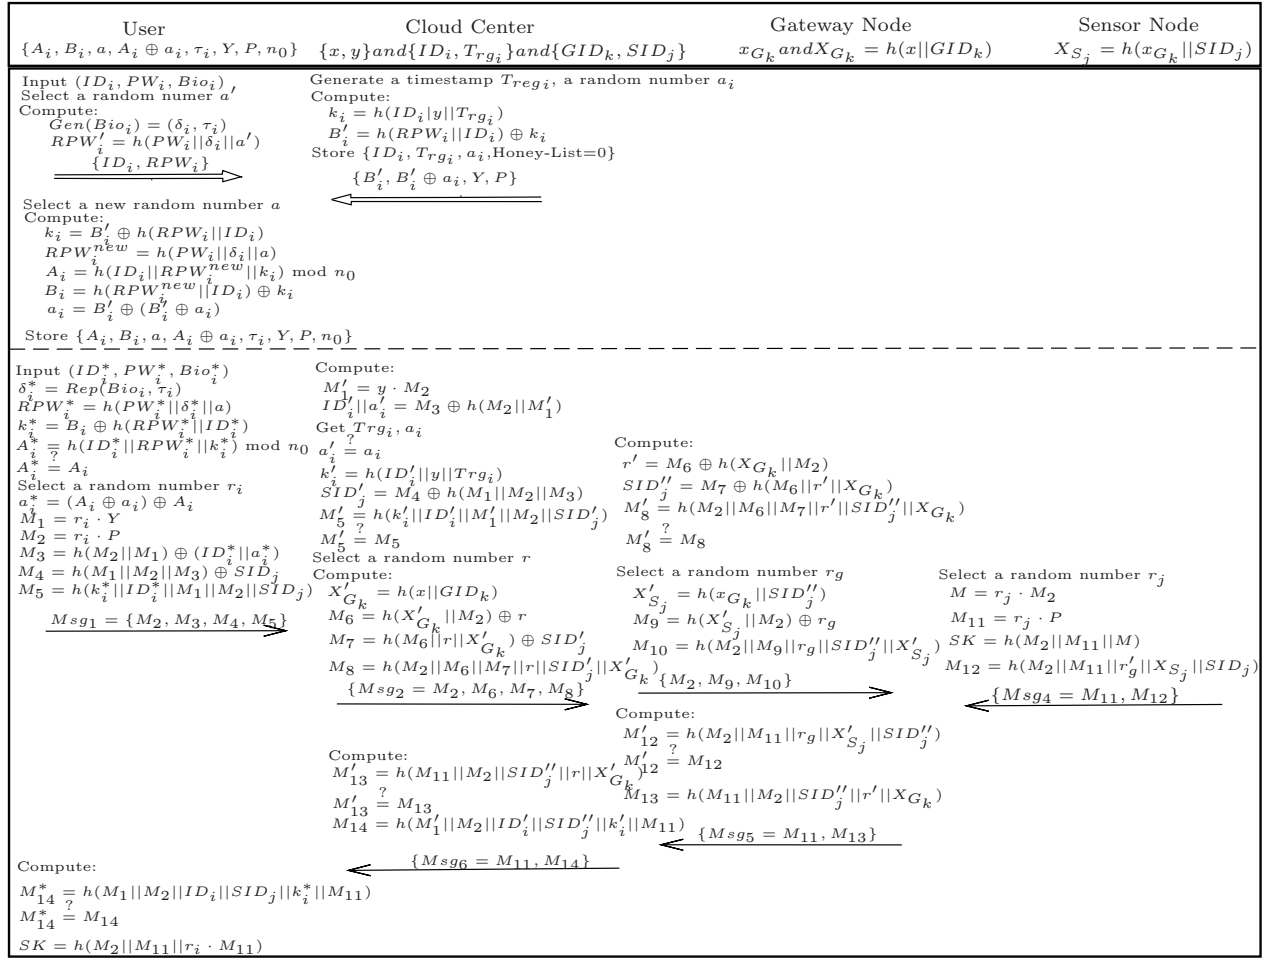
User
$\{A_i, B_i, a, A_i \oplus a_i, \tau_i, Y, P, n_0\}$

Cloud Center
$\{x, y\} and \{ID_i, T_{rg_i}\} and \{GID_k, SID_j\}$

Gateway Node
$x_{G_k} and X_{G_k} = h(x||GID_k)$

Sensor Node
$X_{S_j} = h(x_{G_k}||SID_j)$

Input $(ID_i, PW_i, Bio_i)$
Select a random numer $a'$
Compute:
$Gen(Bio_i) = (\delta_i, \tau_i)$
$RPW'_i = h(PW_i||\delta_i||a')$
$\{ID_i, RPW_i\}$

Generate a timestamp $T_{reg_i}$, a random number $a_i$
Compute:
$k_i = h(ID_i|y||T_{rg_i})$
$B'_i = h(RPW_i||ID_i) \oplus k_i$
Store $\{ID_i, T_{rg_i}, a_i$,Honey-List=0$\}$
$\{B'_i, B'_i \oplus a_i, Y, P\}$

Select a new random number $a$
Compute:
$k_i = B'_i \oplus h(RPW_i||ID_i)$
$RPW_i^{new} = h(PW_i||\delta_i||a)$
$A_i = h(ID_i||RPW_i^{new}||k_i) \bmod n_0$
$B_i = h(RPW_i^{new}||ID_i) \oplus k_i$
$a_i = B'_i \oplus (B'_i \oplus a_i)$
Store $\{A_i, B_i, a, A_i \oplus a_i, \tau_i, Y, P, n_0\}$

Input $(ID_i^*, PW_i^*, Bio_i^*)$
$\delta_i^* = Rep(Bio_i, \tau_i)$
$RPW_i^* = h(PW_i^*||\delta_i^*||a)$
$k_i^* = B_i \oplus h(RPW_i^*||ID_i^*)$
$A_i^* = h(ID_i^*||RPW_i^*||k_i^*) \bmod n_0$
$A_i^* \stackrel{?}{=} A_i$
Select a random number $r_i$
$a_i^* = (A_i \oplus a_i) \oplus A_i$
$M_1 = r_i \cdot Y$
$M_2 = r_i \cdot P$
$M_3 = h(M_2||M_1) \oplus (ID_i^*||a_i^*)$
$M_4 = h(M_1||M_2||M_3) \oplus SID_j$
$M_5 = h(k_i^*||ID_i^*||M_1||M_2||SID_j)$
$Msg_1 = \{M_2, M_3, M_4, M_5\}$

Compute:
$M'_1 = y \cdot M_2$
$ID'_i||a'_i = M_3 \oplus h(M_2||M'_1)$
Get $Trg_i, a_i$
$a'_i \stackrel{?}{=} a_i$
$k'_i = h(ID'_i||y||Trg_i)$
$SID'_j = M_4 \oplus h(M_1||M_2||M_3)$
$M'_5 = h(k'_i||ID'_i||M'_1||M_2||SID'_j)$
$M'_5 \stackrel{?}{=} M_5$
Select a random number $r$
Compute:
$X'_{G_k} = h(x||GID_k)$
$M_6 = h(X'_{G_k}||M_2) \oplus r$
$M_7 = h(M_6||r||X'_{G_k}) \oplus SID'_j$
$M_8 = h(M_2||M_6||M_7||r||SID'_j||X'_{G_k})$
$\{Msg_2 = M_2, M_6, M_7, M_8\}$

Compute:
$r' = M_6 \oplus h(X_{G_k}||M_2)$
$SID''_j = M_7 \oplus h(M_6||r'||X_{G_k})$
$M'_8 = h(M_2||M_6||M_7||r'||SID''_j||X_{G_k})$
$M'_8 \stackrel{?}{=} M_8$
Select a random number $rg$
$X'_{S_j} = h(x_{G_k}||SID''_j)$
$M_9 = h(X'_{S_j}||M_2) \oplus rg$
$M_{10} = h(M_2||M_9||rg||SID''_j||X'_{S_j})$
$\{M_2, M_9, M_{10}\}$

Select a random number $r_j$
$M = r_j \cdot M_2$
$M_{11} = r_j \cdot P$
$SK = h(M_2||M_{11}||M)$
$M_{12} = h(M_2||M_{11}||r'_g||X_{S_j}||SID_j)$
$\{Msg_4 = M_{11}, M_{12}\}$

Compute:
$M'_{12} = h(M_2||M_{11}||rg||X'_{S_j}||SID''_j)$
$M'_{12} \stackrel{?}{=} M_{12}$
$M_{13} = h(M_{11}||M_2||SID''_j||r'||X_{G_k})$
$\{Msg_5 = M_{11}, M_{13}\}$

Compute:
$M'_{13} = h(M_{11}||M_2||SID''_j||r||X'_{G_k})$
$M'_{13} \stackrel{?}{=} M_{13}$
$M_{14} = h(M'_1||M_2||ID'_i||SID''_j||k'_i||M_{11})$
$\{Msg_6 = M_{11}, M_{14}\}$

Compute:
$M_{14}^* = h(M_1||M_2||ID_i||SID_j||k_i^*||M_{11})$
$M_{14}^* \stackrel{?}{=} M_{14}$
$SK = h(M_2||M_{11}||r_i \cdot M_{11})$